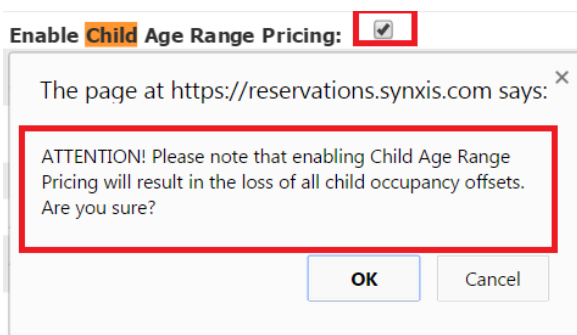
Enable Child Age Range Pricing:

The page at https://reservations.synxis.com says:

×

ATTENTION! Please note that enabling Child Age Range Pricing will result in the loss of all child occupancy offsets. Are you sure?

OK

Cancel